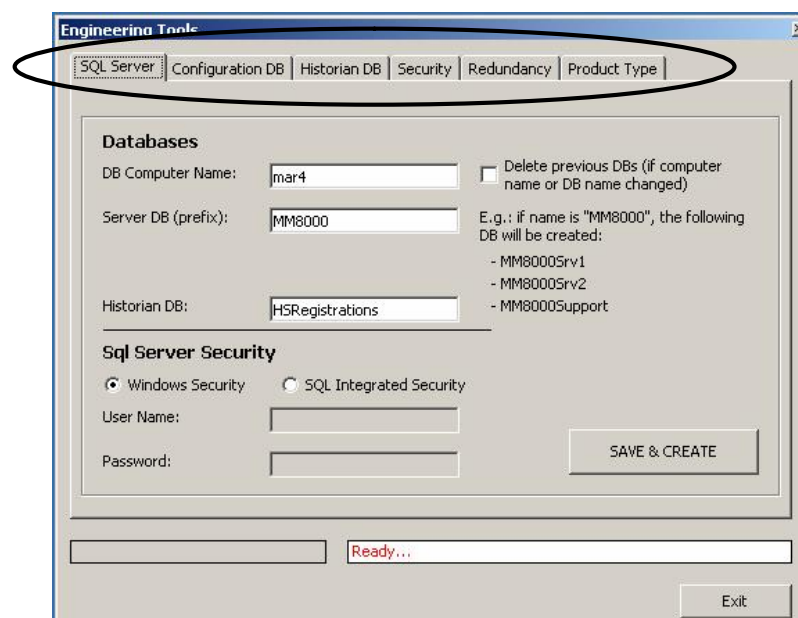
Engineering Tools

SQL Server | Configuration DB | Historian DB | Security | Redundancy | Product Type

Databases

DB Computer Name: mar4

Delete previous DBs (if computer name or DB name changed)

Server DB (prefix): MM8000

E.g.: if name is "MM8000", the following DB will be created:

- MM8000Srv1
- MM8000Srv2
- MM8000Support

Historian DB: HSRegistrations

Sql Server Security

Windows Security

SQL Integrated Security

User Name:

Password:

SAVE & CREATE

Ready...

Exit